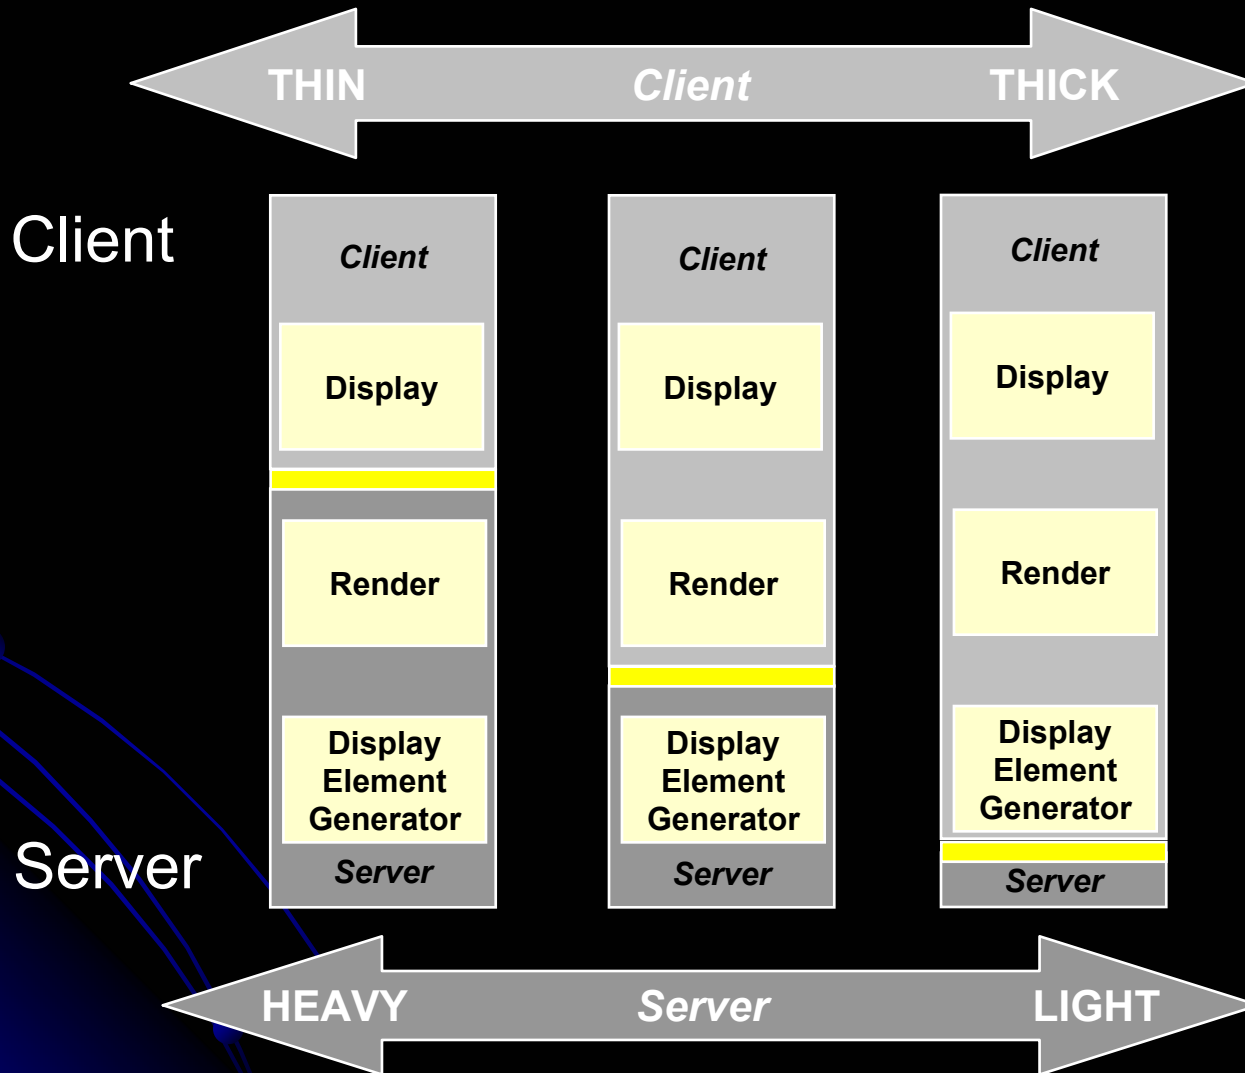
THIN *Client* THICK

Client

*Client*

Display

Render

Display Element Generator

*Server*

*Client*

Display

Render

Display Element Generator

*Server*

*Client*

Display

Render

Display Element Generator

*Server*

Server

HEAVY *Server* LIGHT